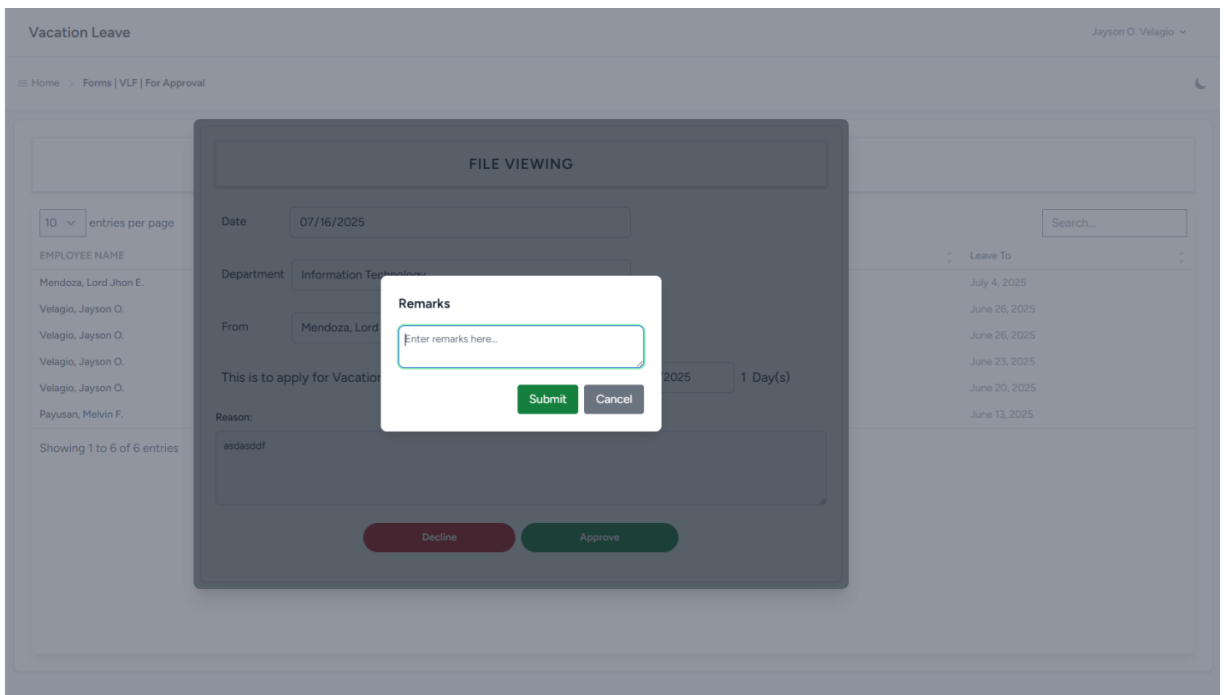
Vacation Leave

Jayson O. Velagio

Home > Forms | VLF | For Approval

FILE VIEWING

10 entries per page

Search...

EMPLOYEE NAME

Leave To

Mendoza, Lord Jhon E.

July 4, 2025

Velagio, Jayson O.

June 26, 2025

Velagio, Jayson O.

June 26, 2025

Velagio, Jayson O.

June 23, 2025

Velagio, Jayson O.

June 20, 2025

Payusan, Melvin F.

June 13, 2025

Showing 1 to 6 of 6 entries

Date 07/16/2025

Department Information Technology

From Mendoza, Lord

This is to apply for Vacation

2025 1 Day(s)

Reason:

asdasddf

Decline

Approve

Remarks

Enter remarks here...

Submit

Cancel